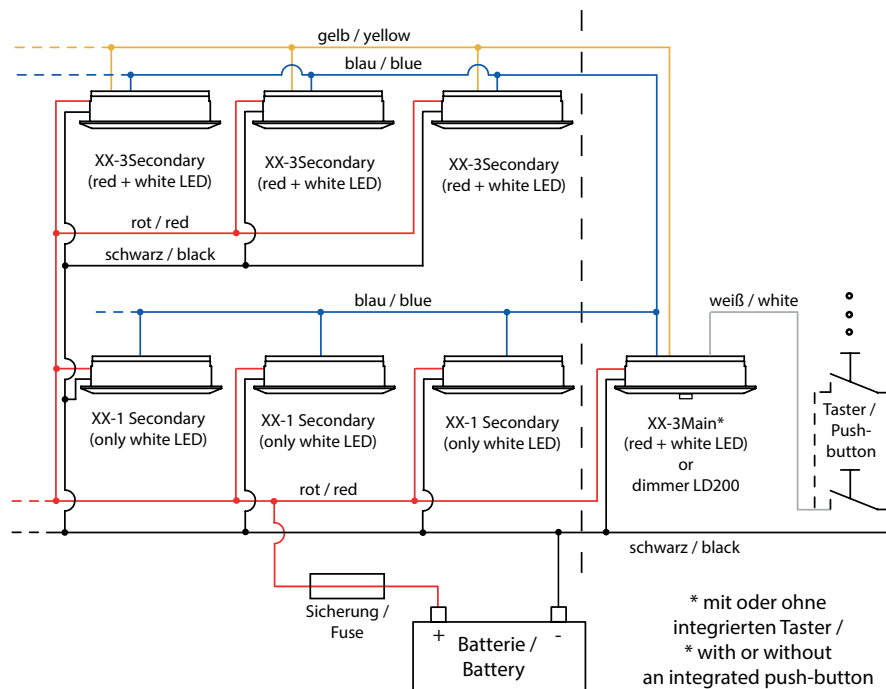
gelb / yellow

blau / blue

XX-3Secondary (red + white LED)

XX-3Secondary (red + white LED)

XX-3Secondary (red + white LED)

rot / red

schwarz / black

blau / blue

weiß / white

XX-1 Secondary (only white LED)

XX-1 Secondary (only white LED)

XX-1 Secondary (only white LED)

XX-3Main* (red + white LED) or dimmer LD200

Taster / Push-button

rot / red

schwarz / black

Sicherung / Fuse

+

-

Batterie / Battery

* mit oder ohne integrierten Taster / * with or without an integrated push-button